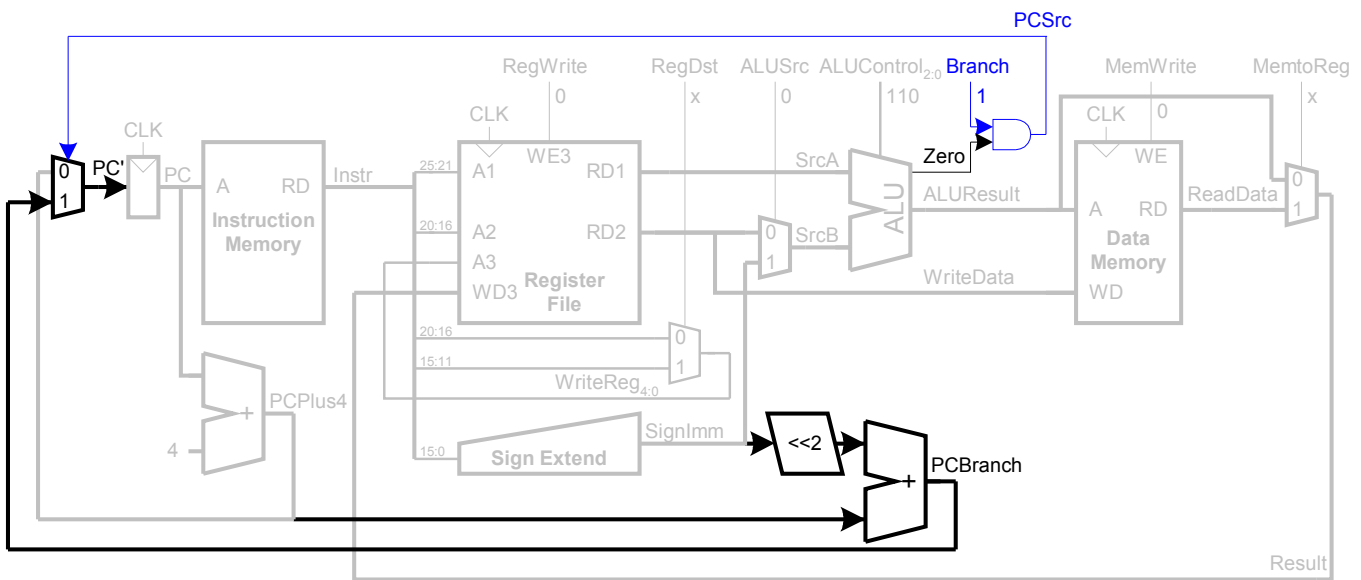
PCSrc

RegWrite 0
RegDst x
ALUSrc 0
ALUControl$_{2:0}$ 110
Branch 1
MemWrite 0
MemtoReg x

CLK
0
1
PC'
PC
A RD
Instruction Memory
Instr
25:21
20:16
CLK
A1 WE3 RD1
A2 RD2
A3
WD3
Register File
SrcA
Zero
ALU
ALUResult
0
1
SrcB
WriteData
CLK
A WE RD
Data Memory
WD
ReadData
0
1

20:16
15:11
0
1
WriteReg$_{4:0}$

PCPlus4
+
4

15:0
Sign Extend
SignImm
<<2
+
PCBranch

Result